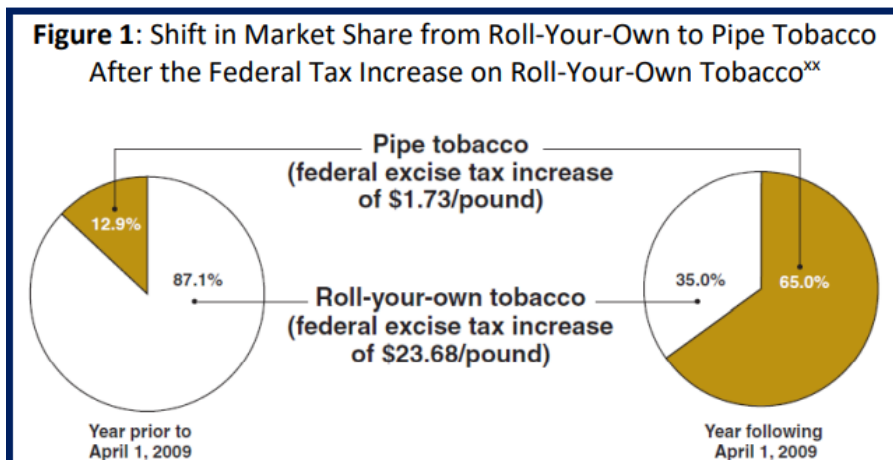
**Figure 1**: Shift in Market Share from Roll-Your-Own to Pipe Tobacco After the Federal Tax Increase on Roll-Your-Own Tobacco$^{xx}$

Pipe tobacco
(federal excise tax increase of $1.73/pound)

12.9%

87.1%

Roll-your-own tobacco
(federal excise tax increase of $23.68/pound)

35.0%

65.0%

Year prior to April 1, 2009

Year following April 1, 2009